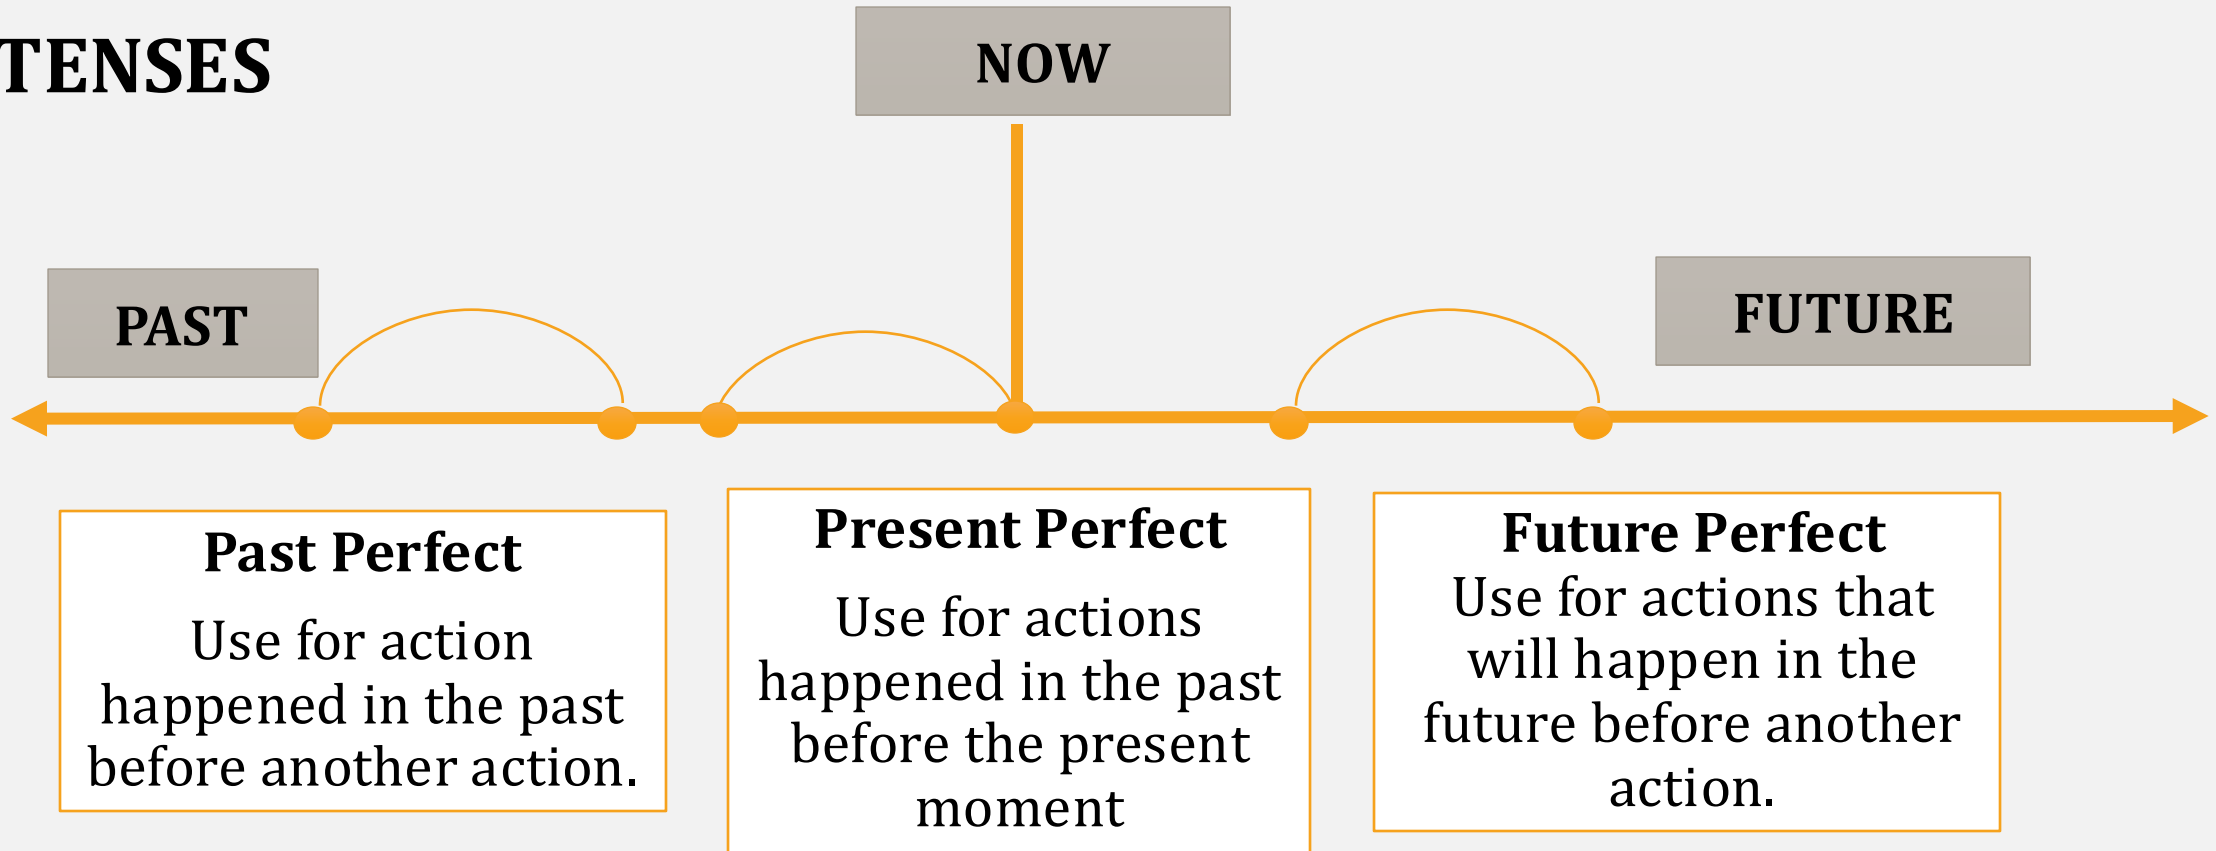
TENSES

NOW

PAST

FUTURE

Past Perfect

Use for action happened in the past before another action.

Present Perfect

Use for actions happened in the past before the present moment

Future Perfect

Use for actions that will happen in the future before another action.